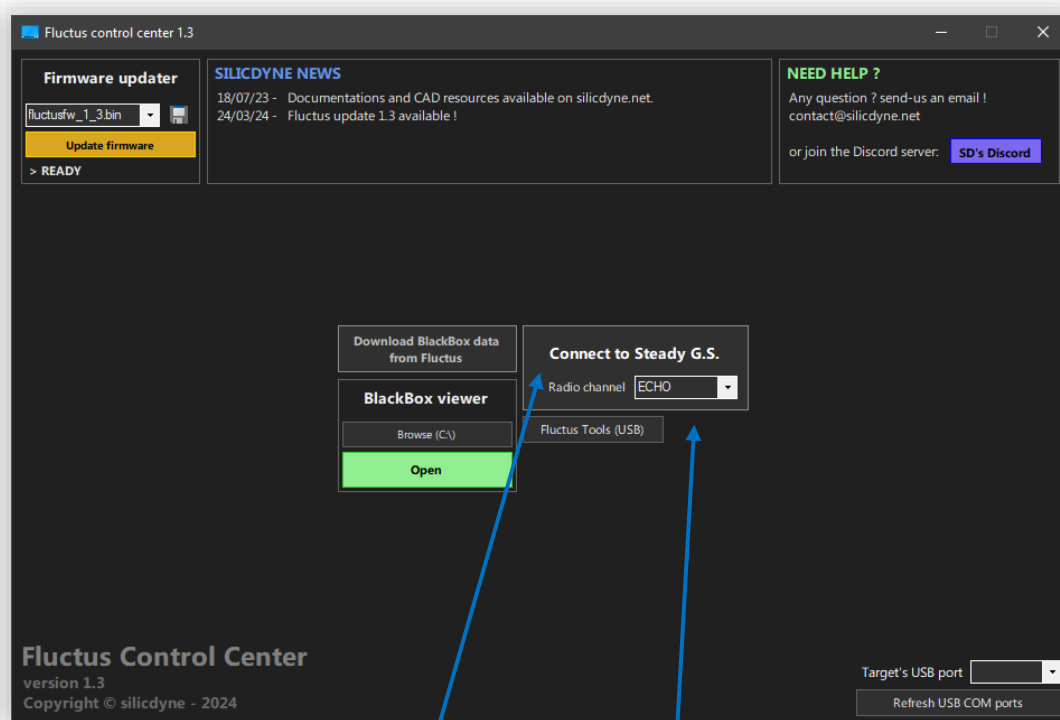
Fluctus control center 1.3

Firmware updater
fluctusfw_1_3.bin
Update firmware
> READY

SILICDYNE NEWS
18/07/23 - Documentations and CAD resources available on silicdyne.net.
24/03/24 - Fluctus update 1.3 available !

NEED HELP ?
Any question ? send-us an email !
contact@silicdyne.net
or join the Discord server: SD's Discord

Download BlackBox data from Fluctus

BlackBox viewer
Browse (C:\)
Open

Connect to Steady G.S.
Radio channel ECHO

Fluctus Tools (USB)

Fluctus Control Center
version 1.3
Copyright © silicdyne - 2024

Target's USB port
Refresh USB COM ports